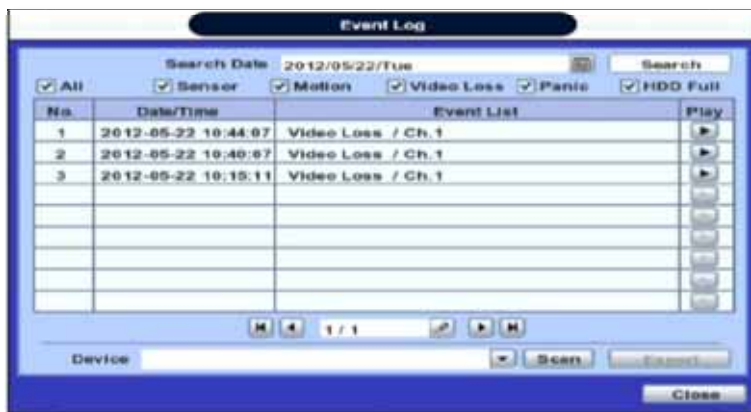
Event Log

Search Date 2012/05/22/Tue Search

All Sensor Motion Video Loss Panic HDD Full

| No. | Date/Time | Event List | Play |
|---|---|---|---|
| 1 | 2012-05-22 10:44:07 | Video Loss / Ch.1 | |
| 2 | 2012-05-22 10:40:07 | Video Loss / Ch.1 | |
| 3 | 2012-05-22 10:15:11 | Video Loss / Ch.1 | |
| | | | |
| | | | |
| | | | |
| | | | |
| | | | |
| | | | |

1 / 1

Device Scan Export

Close